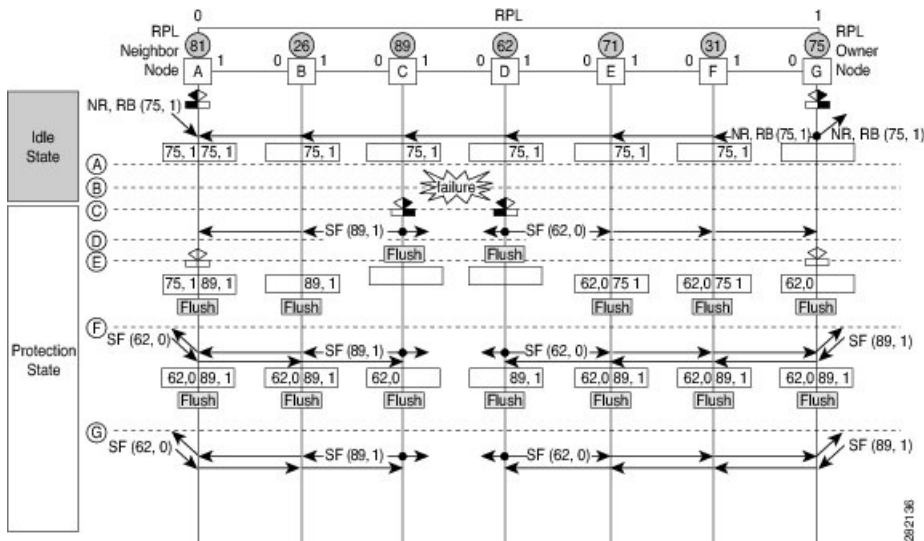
0 RPL 1

RPL Neighbor Node

RPL Owner Node

81 26 89 62 71 31 75

A 1 0 B 1 0 C 1 0 D 1 0 E 1 0 F 1 0 G

NR, RB (75, 1)

Idle State

NR, RB (75, 1) NR, RB (75, 1)

75, 1 75, 1 | 75, 1 | 75, 1 | 75, 1 | 75, 1 | 75, 1

A

B

failure

C

D

SF (89, 1) SF (62, 0)

E

Flush Flush

75, 1 89, 1 | 89, 1 | 62,0 75 1 | 62,0 75 1 | 62,0

Flush Flush Flush Flush Flush

Protection State

F

SF (62, 0) SF (89, 1) SF (62, 0) SF (89, 1)

62,0 89, 1 | 62,0 89, 1 | 62,0 | 89, 1 | 62,0 89, 1 | 62,0 89, 1 | 62,0 89, 1

Flush Flush Flush Flush Flush Flush Flush

G

SF (62, 0) SF (89, 1) SF (62, 0) SF (89, 1)

282136